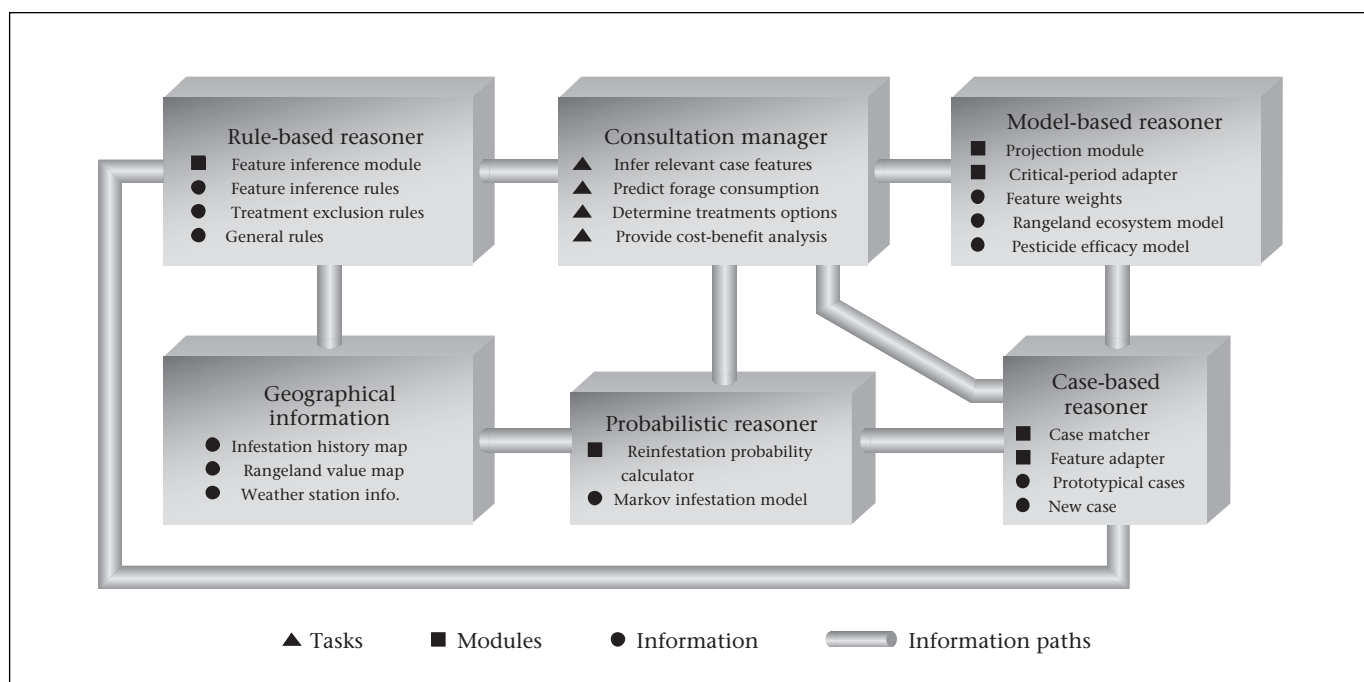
Rule-based reasoner
■ Feature inference module
● Feature inference rules
● Treatment exclusion rules
● General rules

Consultation manager
▲ Infer relevant case features
▲ Predict forage consumption
▲ Determine treatments options
▲ Provide cost-benefit analysis

Model-based reasoner
■ Projection module
■ Critical-period adapter
● Feature weights
● Rangeland ecosystem model
● Pesticide efficacy model

Geographical information
● Infestation history map
● Rangeland value map
● Weather station info.

Probabilistic reasoner
■ Reinfestation probability calculator
● Markov infestation model

Case-based reasoner
■ Case matcher
■ Feature adapter
● Prototypical cases
● New case

▲ Tasks ■ Modules ● Information Information paths